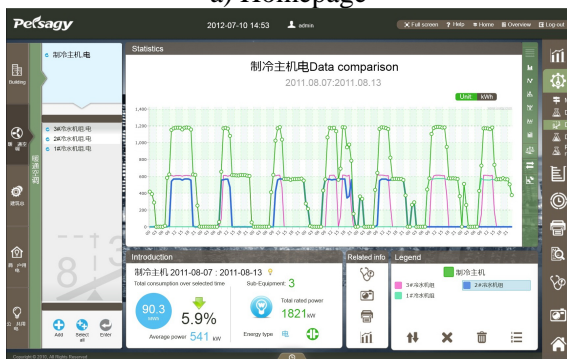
a) Homepage

Pelsagy

2012-07-10 14:53 admin

Full screen ? Help Home Overview Log out

Building

制冷主机电

3#冷水机组.电
2#冷水机组.电
1#冷水机组.电

暖通空调

Statistics

制冷主机电Data comparison

2011.08.07:2011.08.13

Unit kWh

1,400
1,200
1,000
800
600
400
200
0

Introduction

制冷主机 2011-08-07 : 2011-08-13

Total consumption over selected time

90.3 MWh

5.9%

Average power 541 kW

Sub-Equipment: 3

Total rated power 1821 kW

Energy type

Related info

Legend

制冷主机

3#冷水机组

2#冷水机组

1#冷水机组

Add

Select all

Clean

Copyright © 2010. All Rights Reserved